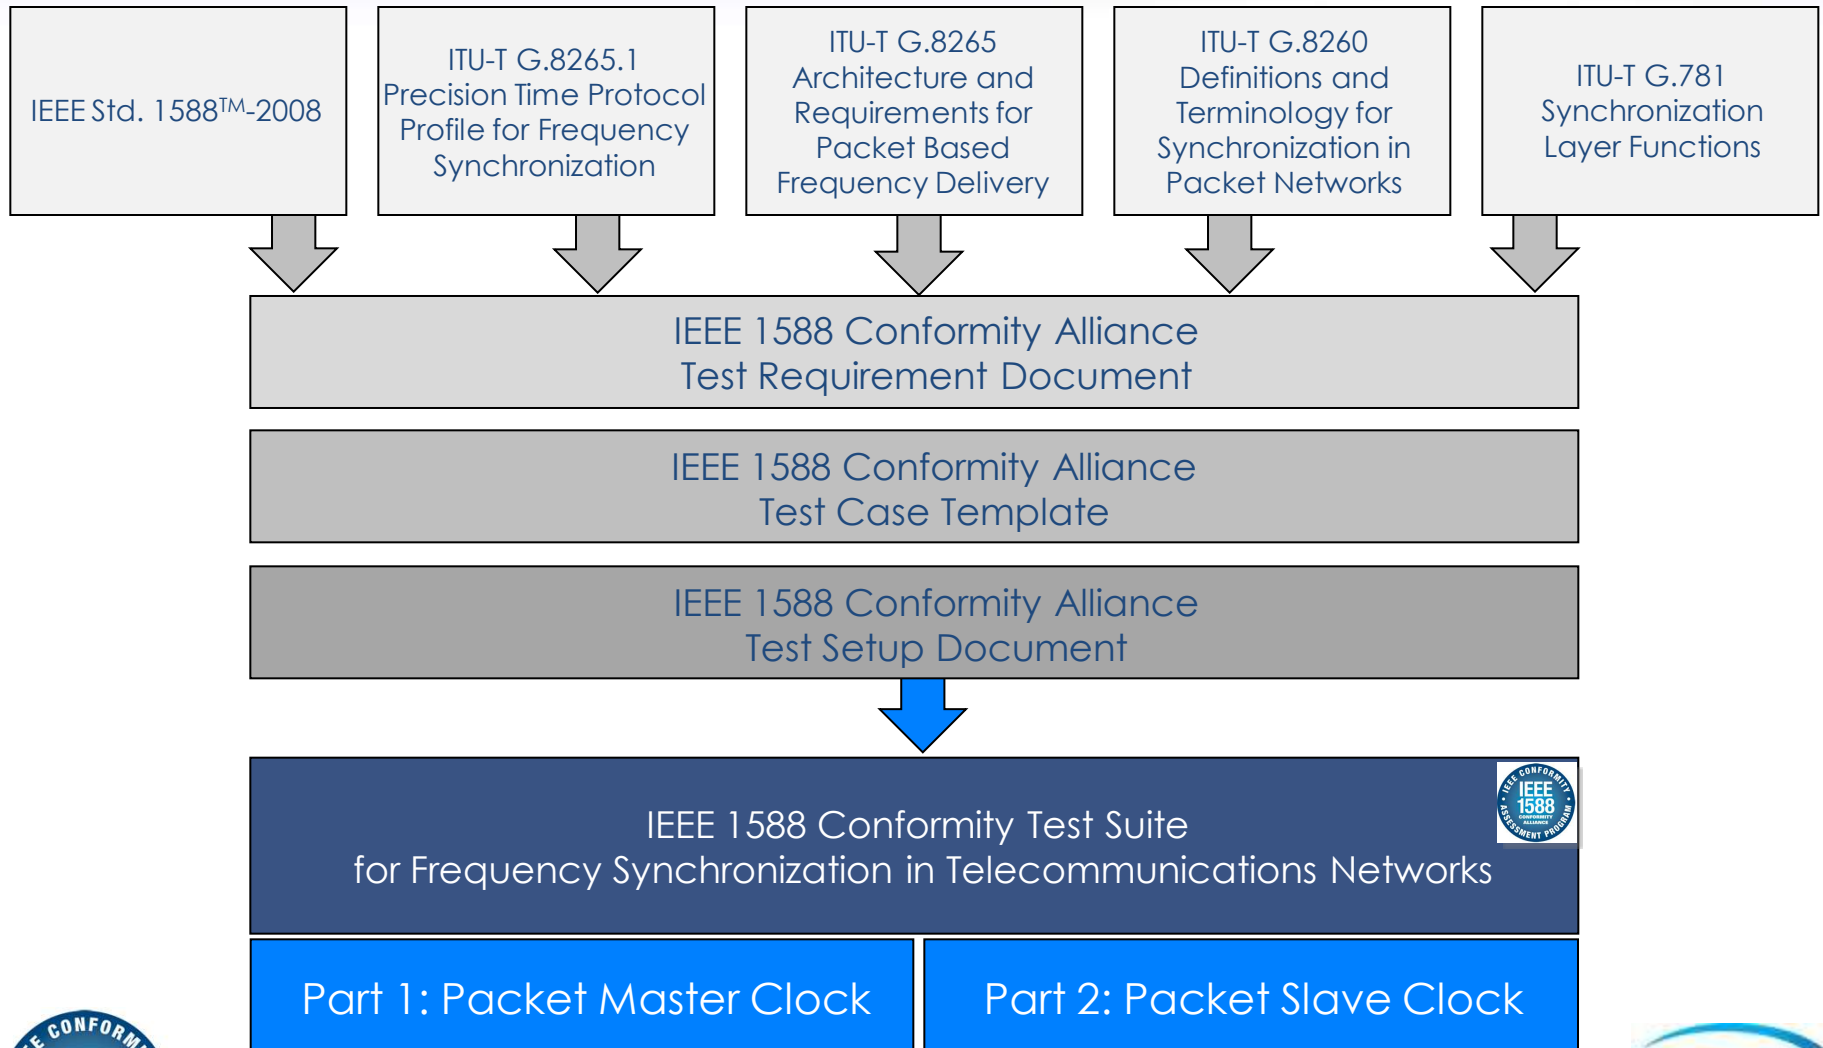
IEEE Std. 1588$^{TM}$-2008

ITU-T G.8265.1 Precision Time Protocol Profile for Frequency Synchronization

ITU-T G.8265 Architecture and Requirements for Packet Based Frequency Delivery

ITU-T G.8260 Definitions and Terminology for Synchronization in Packet Networks

ITU-T G.781 Synchronization Layer Functions

IEEE 1588 Conformity Alliance
Test Requirement Document

IEEE 1588 Conformity Alliance
Test Case Template

IEEE 1588 Conformity Alliance
Test Setup Document

IEEE 1588 Conformity Test Suite
for Frequency Synchronization in Telecommunications Networks

IEEE CONFORMITY IEEE 1588 CONFORMITY ALLIANCE ASSESSMENT PROGRAM

Part 1: Packet Master Clock

Part 2: Packet Slave Clock

CONFORM